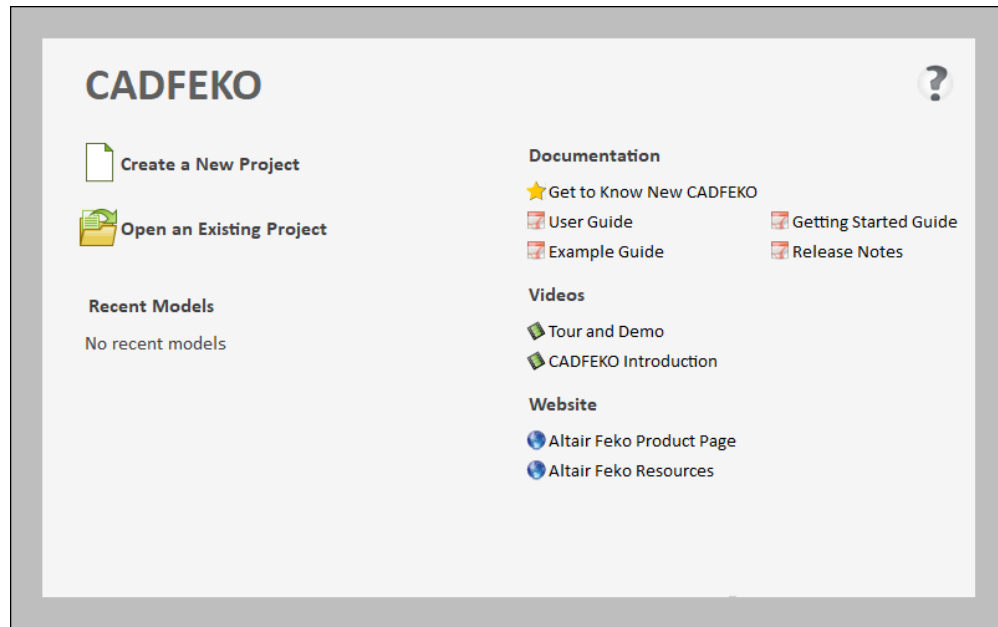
CADFEKO

?

Create a New Project

Open an Existing Project

Recent Models

No recent models

Documentation

Get to Know New CADFEKO

User Guide

Getting Started Guide

Example Guide

Release Notes

Videos

Tour and Demo

CADFEKO Introduction

Website

Altair Feko Product Page

Altair Feko Resources